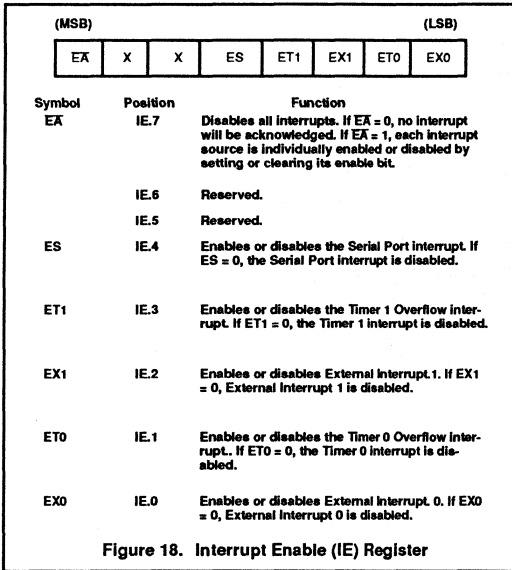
(MSB) (LSB)

| $\overline{EA}$ | X | X | ES | ET1 | EX1 | ET0 | EX0 |
|---|---|---|---|---|---|---|---|

| Symbol | Position | Function |
|---|---|---|
| $\overline{EA}$ | IE.7 | Disables all interrupts. If $\overline{EA}$ = 0, no interrupt will be acknowledged. If $\overline{EA}$ = 1, each interrupt source is individually enabled or disabled by setting or clearing its enable bit. |
| | IE.6 | Reserved. |
| | IE.5 | Reserved. |
| ES | IE.4 | Enables or disables the Serial Port interrupt. If ES = 0, the Serial Port interrupt is disabled. |
| ET1 | IE.3 | Enables or disables the Timer 1 Overflow interrupt. If ET1 = 0, the Timer 1 interrupt is disabled. |
| EX1 | IE.2 | Enables or disables External Interrupt.1. If EX1 = 0, External Interrupt 1 is disabled. |
| ET0 | IE.1 | Enables or disables the Timer 0 Overflow interrupt.. If ET0 = 0, the Timer 0 interrupt is disabled. |
| EX0 | IE.0 | Enables or disables External Interrupt. 0. If EX0 = 0, External Interrupt 0 is disabled. |

Figure 18. Interrupt Enable (IE) Register